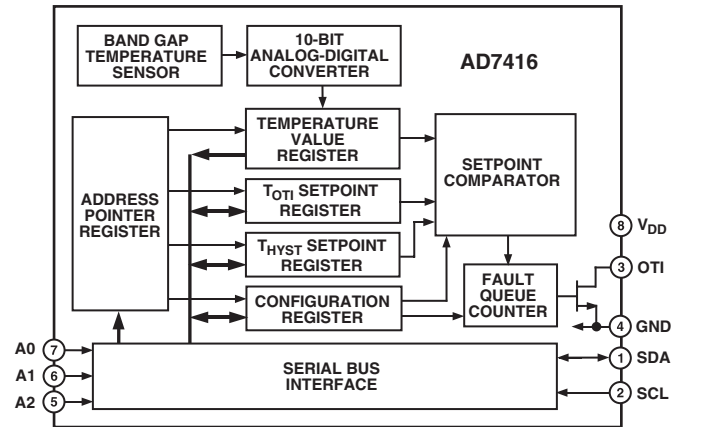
BAND GAP TEMPERATURE SENSOR

10-BIT ANALOG-DIGITAL CONVERTER

AD7416

TEMPERATURE VALUE REGISTER

SETPOINT COMPARATOR

ADDRESS POINTER REGISTER

$T_{OTI}$ SETPOINT REGISTER

$T_{HYST}$ SETPOINT REGISTER

CONFIGURATION REGISTER

FAULT QUEUE COUNTER

8 $V_{DD}$

3 OTI

4 GND

1 SDA

2 SCL

A0 7

A1 6

A2 5

SERIAL BUS INTERFACE